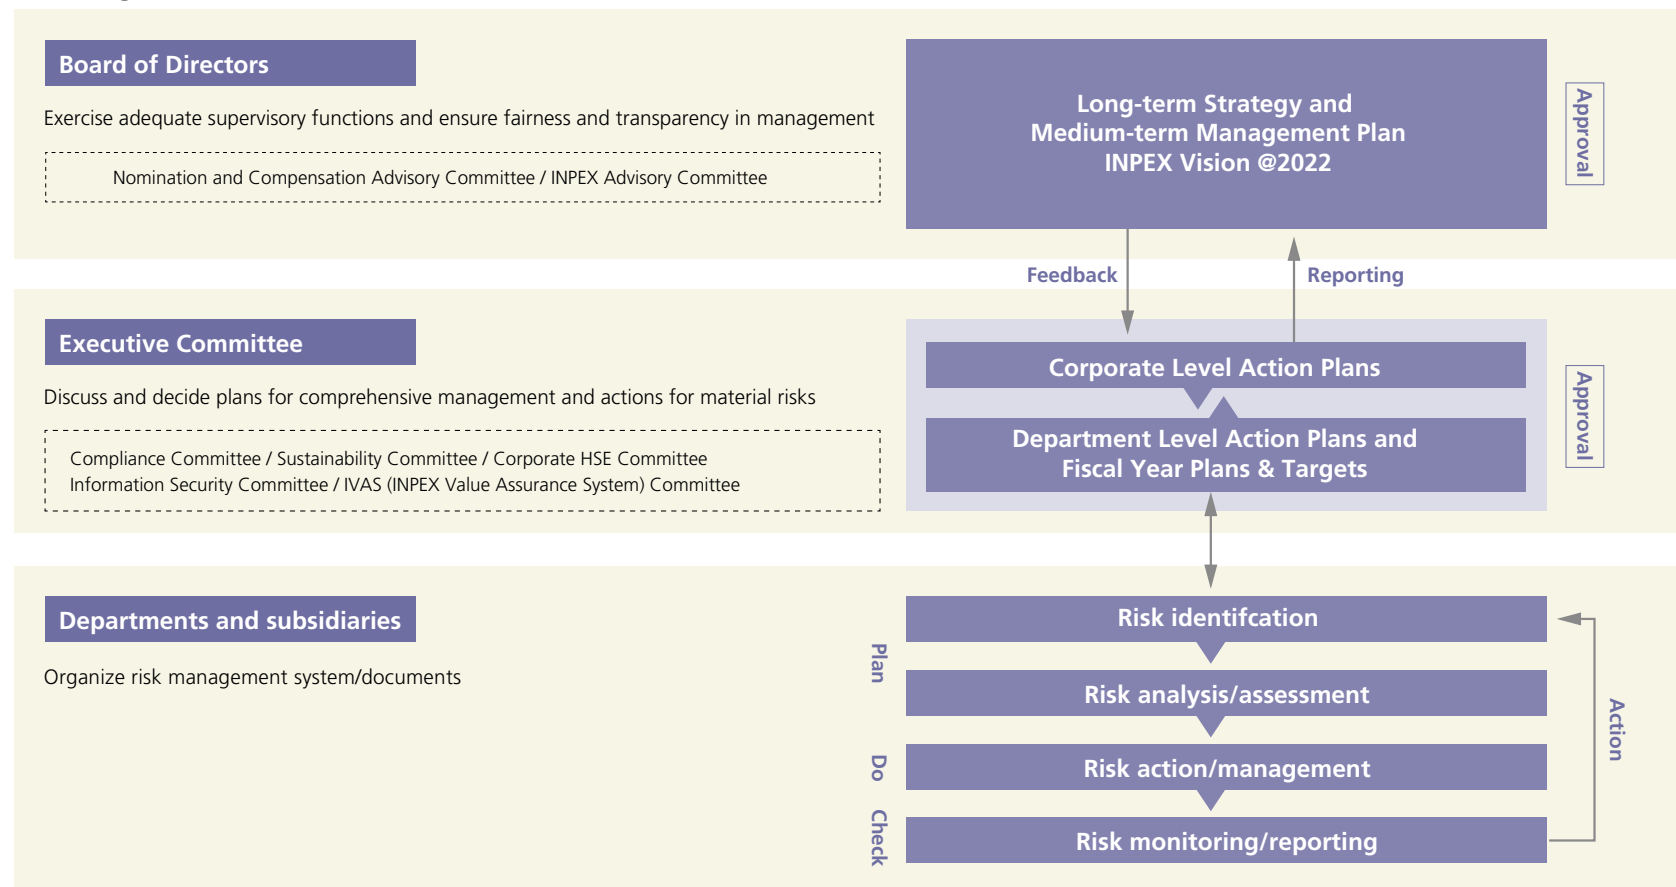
Board of Directors

Exercise adequate supervisory functions and ensure fairness and transparency in management

Nomination and Compensation Advisory Committee / INPEX Advisory Committee

Long-term Strategy and Medium-term Management Plan INPEX Vision @2022

Approval

Feedback

Reporting

Executive Committee

Discuss and decide plans for comprehensive management and actions for material risks

Compliance Committee / Sustainability Committee / Corporate HSE Committee
Information Security Committee / IVAS (INPEX Value Assurance System) Committee

Corporate Level Action Plans

Department Level Action Plans and Fiscal Year Plans & Targets

Approval

Departments and subsidiaries

Organize risk management system/documents

Plan

Do

Check

Risk identifcation

Risk analysis/assessment

Risk action/management

Risk monitoring/reporting

Action